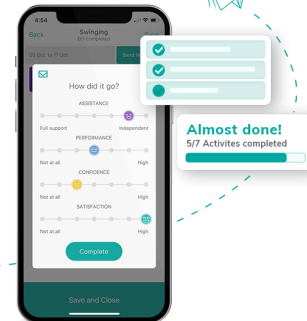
6:54

Back

Swinging

0/1 completed

Send N

How did it go?

ASSISTANCE

Full support

Independent

PERFORMANCE

Not at all

High

CONFIDENCE

Not at all

High

SATISFACTION

Not at all

High

Complete

Save and Close

Almost done!

5/7 Activites completed